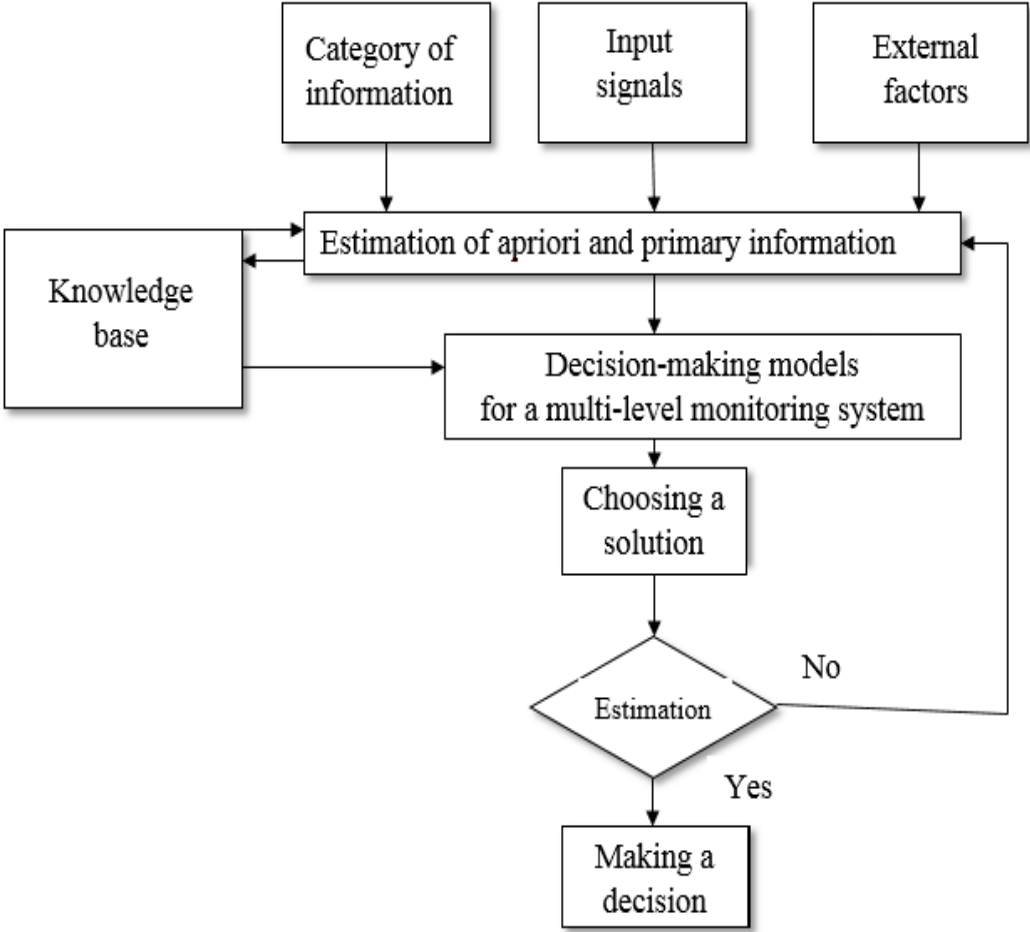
Category of information

Input signals

External factors

Estimation of apriori and primary information

Knowledge base

Decision-making models for a multi-level monitoring system

Choosing a solution

Estimation

No

Yes

Making a decision